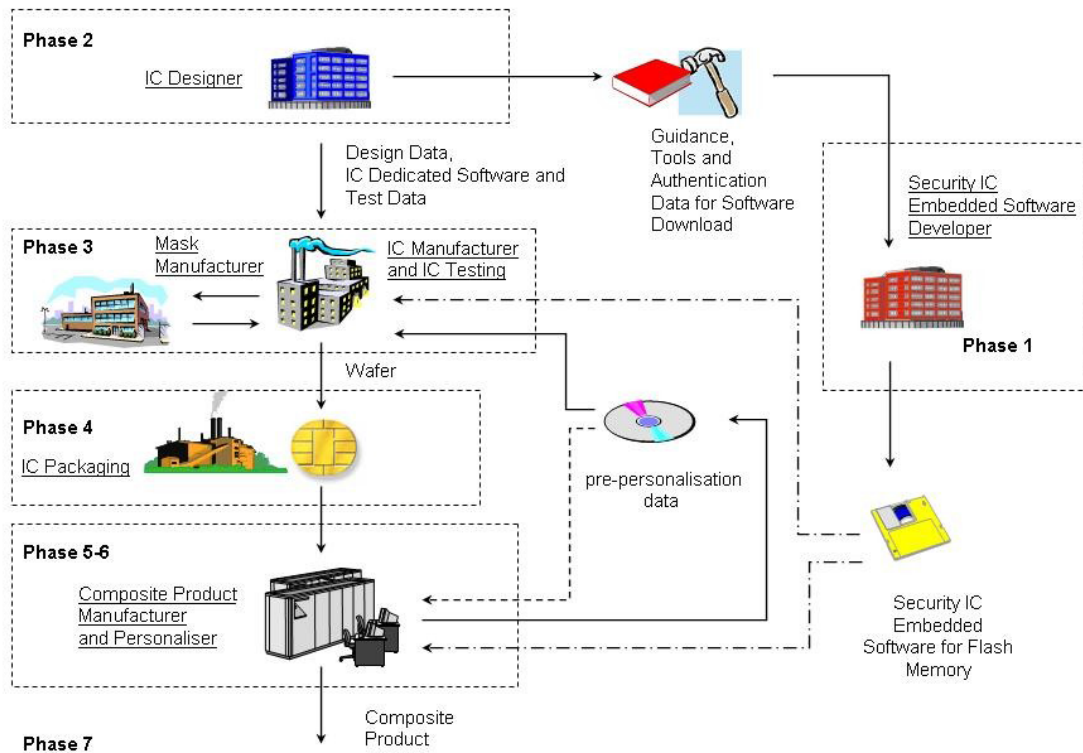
Phase 2

IC Designer

Guidance, Tools and Authentication Data for Software Download

Design Data, IC Dedicated Software and Test Data

Security IC Embedded Software Developer

Phase 3

Mask Manufacturer

IC Manufacturer and IC Testing

Phase 1

Wafer

Phase 4

IC Packaging

pre-personalisation data

Phase 5-6

Composite Product Manufacturer and Personaliser

Security IC Embedded Software for Flash Memory

Composite Product

Phase 7